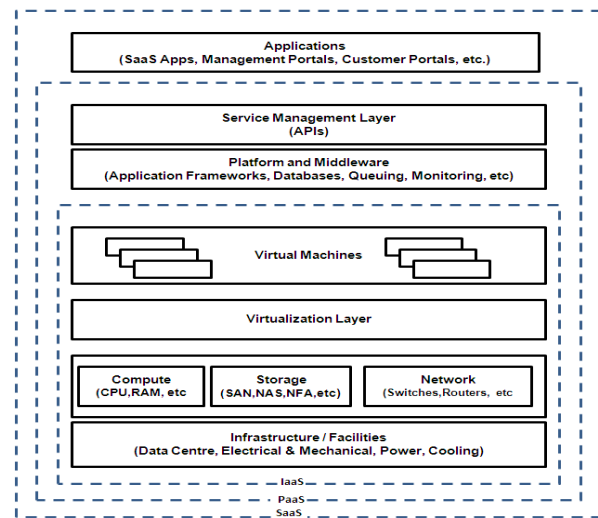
Applications
(SaaS Apps, Management Portals, Customer Portals, etc.)

Service Management Layer
(APIs)

Platform and Middleware
(Application Frameworks, Databases, Queuing, Monitoring, etc)

Virtual Machines

Virtualization Layer

Compute
(CPU,RAM, etc

Storage
(SAN,NAS,NFA,etc)

Network
(Switches,Routers, etc

Infrastructure / Facilities
(Data Centre, Electrical & Mechanical, Power, Cooling)

IaaS

PaaS

SaaS